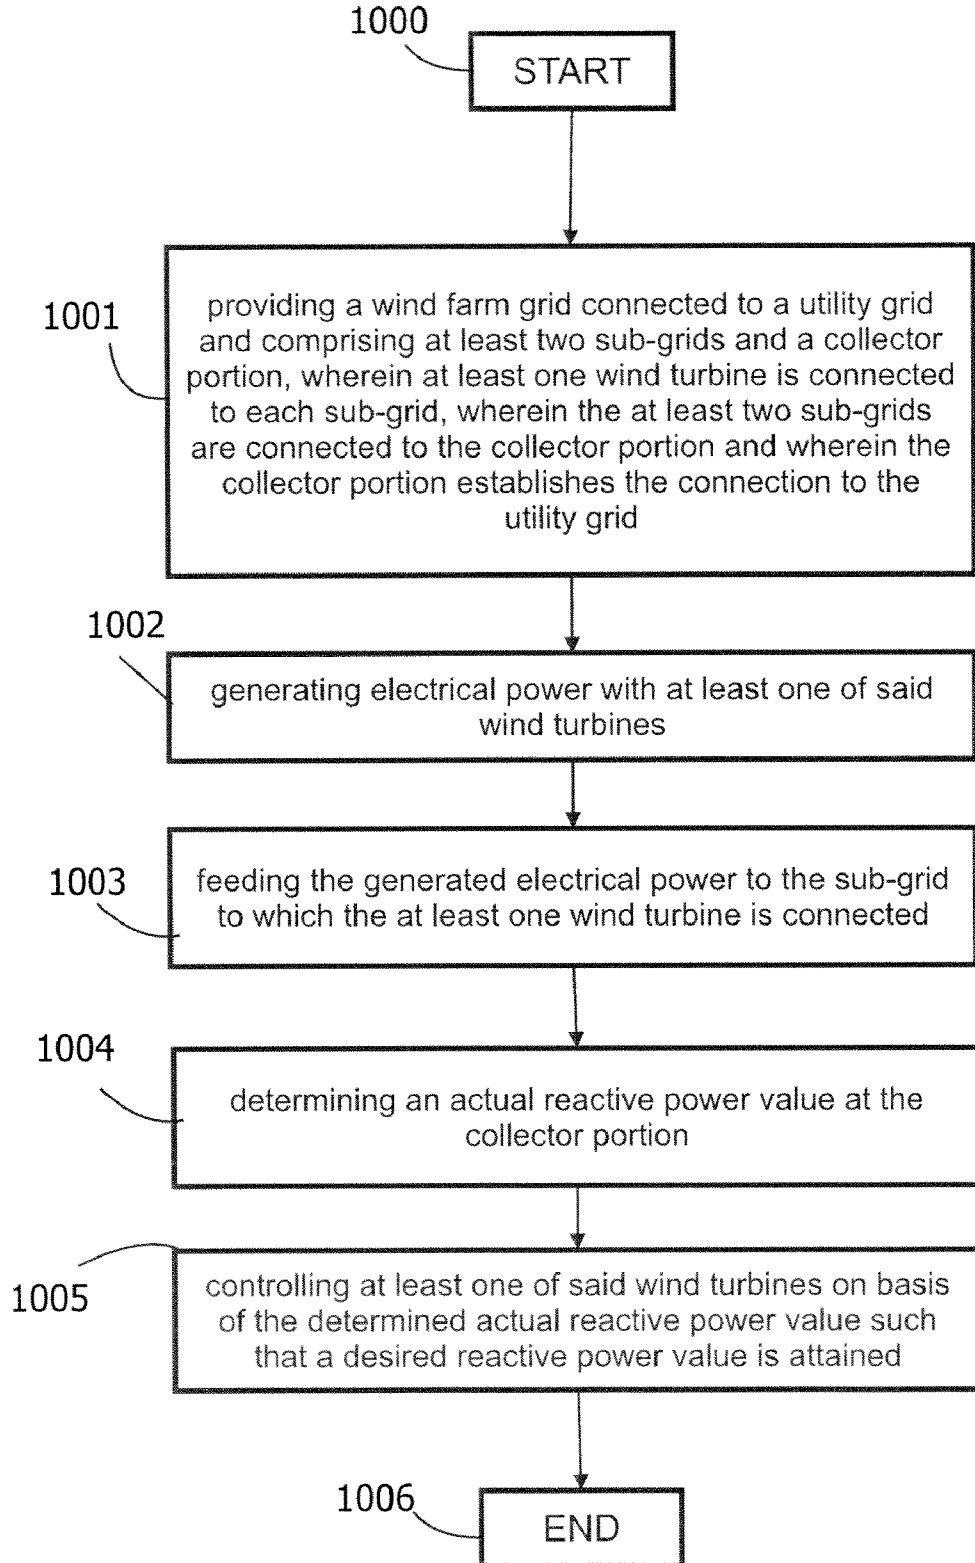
1000

START

1001

providing a wind farm grid connected to a utility grid and comprising at least two sub-grids and a collector portion, wherein at least one wind turbine is connected to each sub-grid, wherein the at least two sub-grids are connected to the collector portion and wherein the collector portion establishes the connection to the utility grid

1002

generating electrical power with at least one of said wind turbines

1003

feeding the generated electrical power to the sub-grid to which the at least one wind turbine is connected

1004

determining an actual reactive power value at the collector portion

1005

controlling at least one of said wind turbines on basis of the determined actual reactive power value such that a desired reactive power value is attained

1006

END